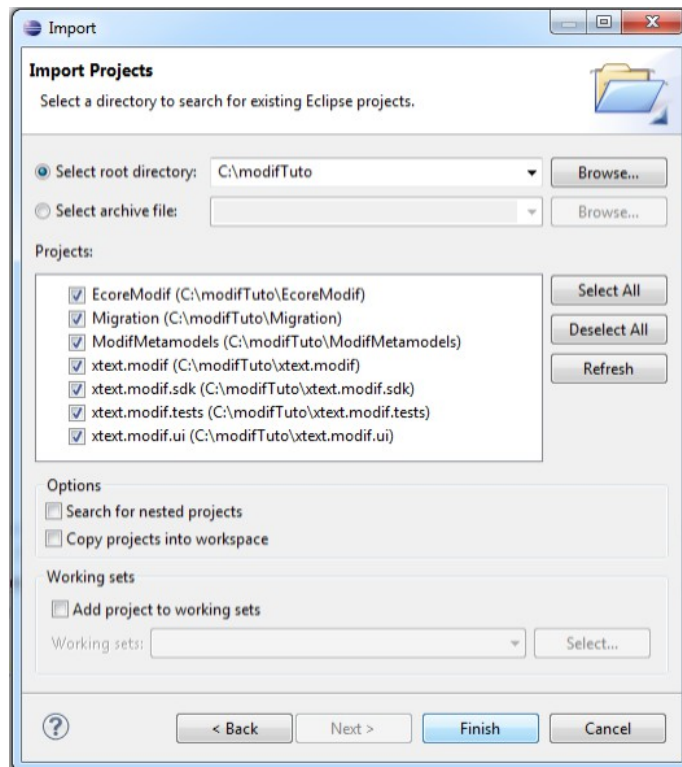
Import

Import Projects

Select a directory to search for existing Eclipse projects.

Select root directory: C:\modifTuto Browse...

Select archive file: Browse...

Projects:

EcoreModif (C:\modifTuto\EcoreModif)
Migration (C:\modifTuto\Migration)
ModifMetamodels (C:\modifTuto\ModifMetamodels)
xtext.modif (C:\modifTuto\xtext.modif)
xtext.modif.sdk (C:\modifTuto\xtext.modif.sdk)
xtext.modif.tests (C:\modifTuto\xtext.modif.tests)
xtext.modif.ui (C:\modifTuto\xtext.modif.ui)

Select All
Deselect All
Refresh

Options

Search for nested projects
Copy projects into workspace

Working sets

Add project to working sets

Working sets: Select...

?

< Back Next > Finish Cancel